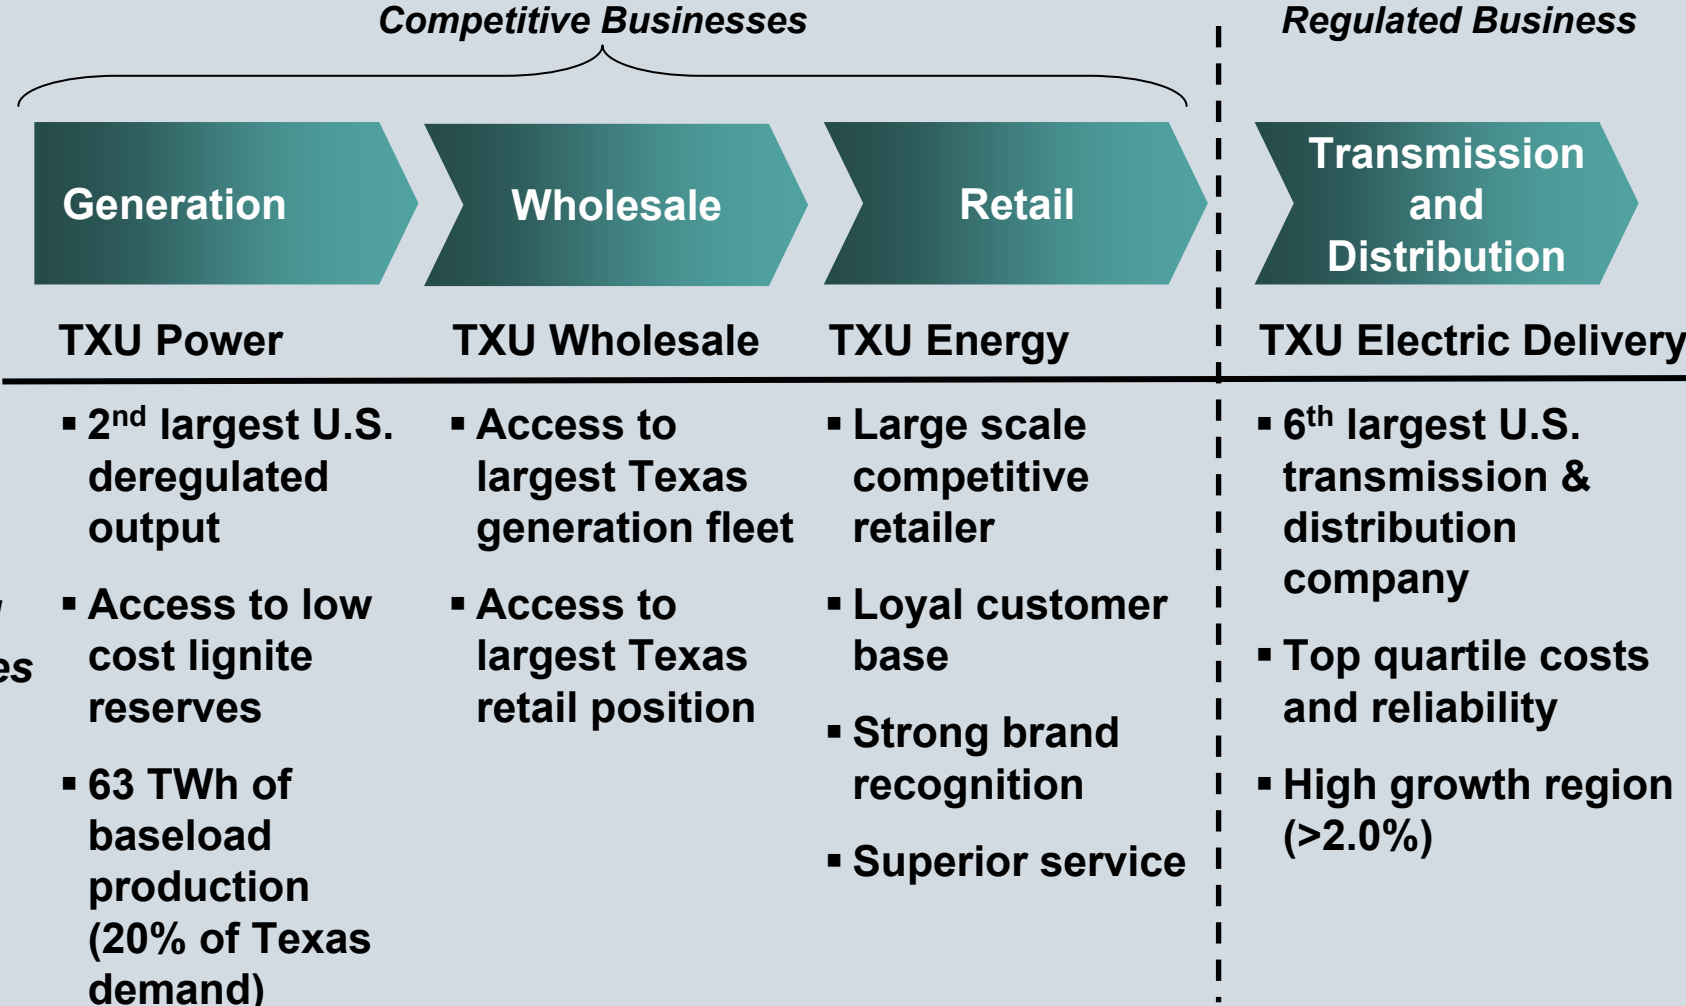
Competitive Businesses

Regulated Business

Generation

Wholesale

Retail

Transmission and Distribution

TXU Power

TXU Wholesale

TXU Energy

TXU Electric Delivery

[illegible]
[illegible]es

▪ 2nd largest U.S. deregulated output

▪ Access to low cost lignite reserves

▪ 63 TWh of baseload production (20% of Texas demand)

▪ Access to largest Texas generation fleet

▪ Access to largest Texas retail position

▪ Large scale competitive retailer

▪ Loyal customer base

▪ Strong brand recognition

▪ Superior service

▪ 6th largest U.S. transmission & distribution company

▪ Top quartile costs and reliability

▪ High growth region (>2.0%)